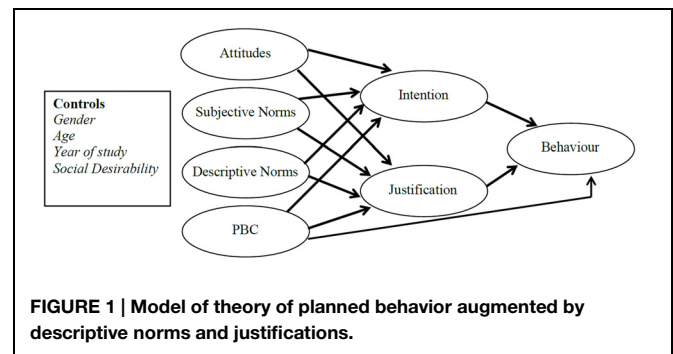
Controls
Gender
Age
Year of study
Social Desirability

Attitudes

Subjective Norms

Descriptive Norms

PBC

Intention

Justification

Behaviour

FIGURE 1 | Model of theory of planned behavior augmented by descriptive norms and justifications.